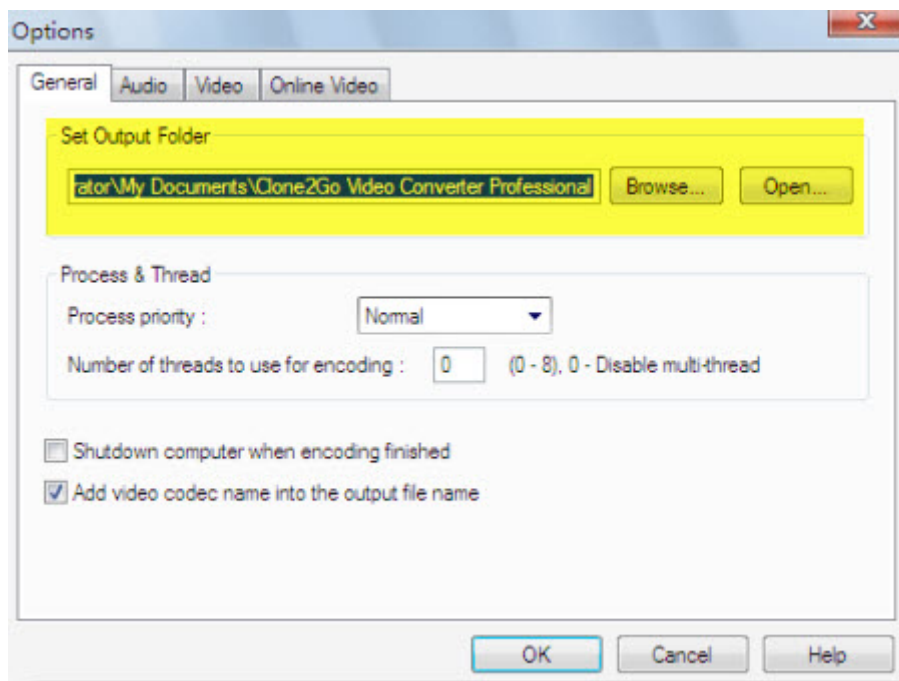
Options

General | Audio | Video | Online Video

Set Output Folder

rator\My Documents\Clone2Go Video Converter Professional

Browse...

Open...

Process & Thread

Process priority :

Normal

Number of threads to use for encoding :

0

(0 - 8), 0 - Disable multi-thread

Shutdown computer when encoding finished

Add video codec name into the output file name

OK

Cancel

Help